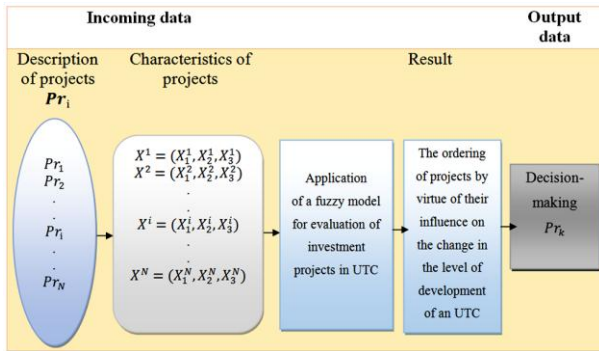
Incoming data

Output data

Description of projects $\boldsymbol{Pr}_i$

Characteristics of projects

Result

$Pr_1$
$Pr_2$
.
.
$Pr_i$
.
.
$Pr_N$

$X^1 = (X_1^1, X_2^1, X_3^1)$
$X^2 = (X_1^2, X_2^2, X_3^2)$
.
.
$X^i = (X_1^i, X_2^i, X_3^i)$
.
.
$X^N = (X_1^N, X_2^N, X_3^N)$

Application of a fuzzy model for evaluation of investment projects in UTC

The ordering of projects by virtue of their influence on the change in the level of development of an UTC

Decision-making $Pr_k$